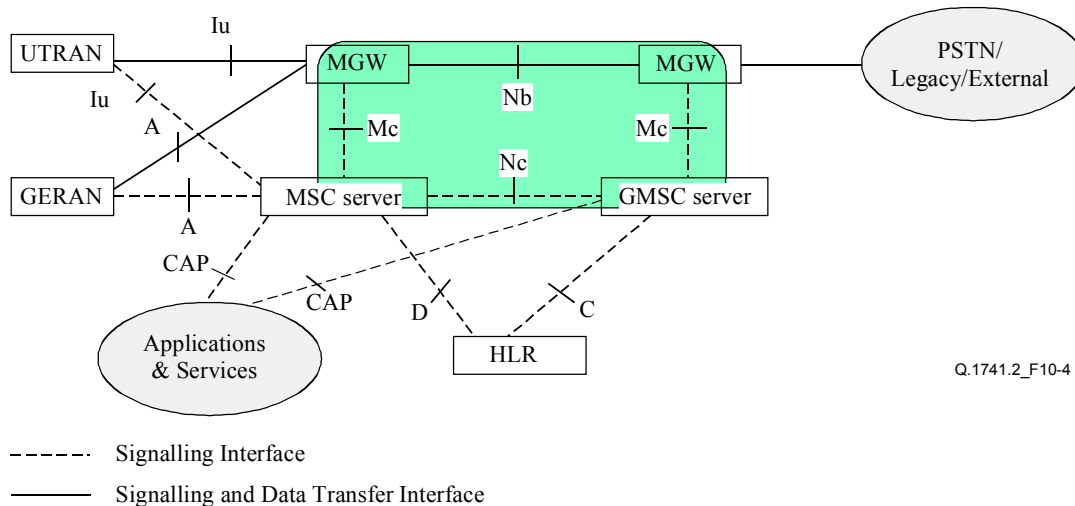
UTRAN
Iu
MGW
Nb
MGW
PSTN/ Legacy/External
Iu
A
Mc
Mc
Nc
GERAN
A
MSC server
GMSC server
CAP
CAP
D
C
Applications & Services
HLR
Q.1741.2_F10-4
Signalling Interface
Signalling and Data Transfer Interface